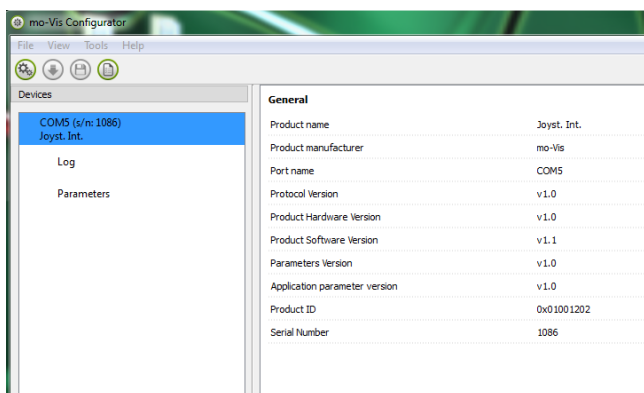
mo-Vis Configurator

File View Tools Help

Devices

COM5 (s/n: 1086)
Joyst. Int.

Log

Parameters

General

| | |
|---|---|
| Product name | Joyst. Int. |
| Product manufacturer | mo-Vis |
| Port name | COM5 |
| Protocol Version | v1.0 |
| Product Hardware Version | v1.0 |
| Product Software Version | v1.1 |
| Parameters Version | v1.0 |
| Application parameter version | v1.0 |
| Product ID | 0x01001202 |
| Serial Number | 1086 |